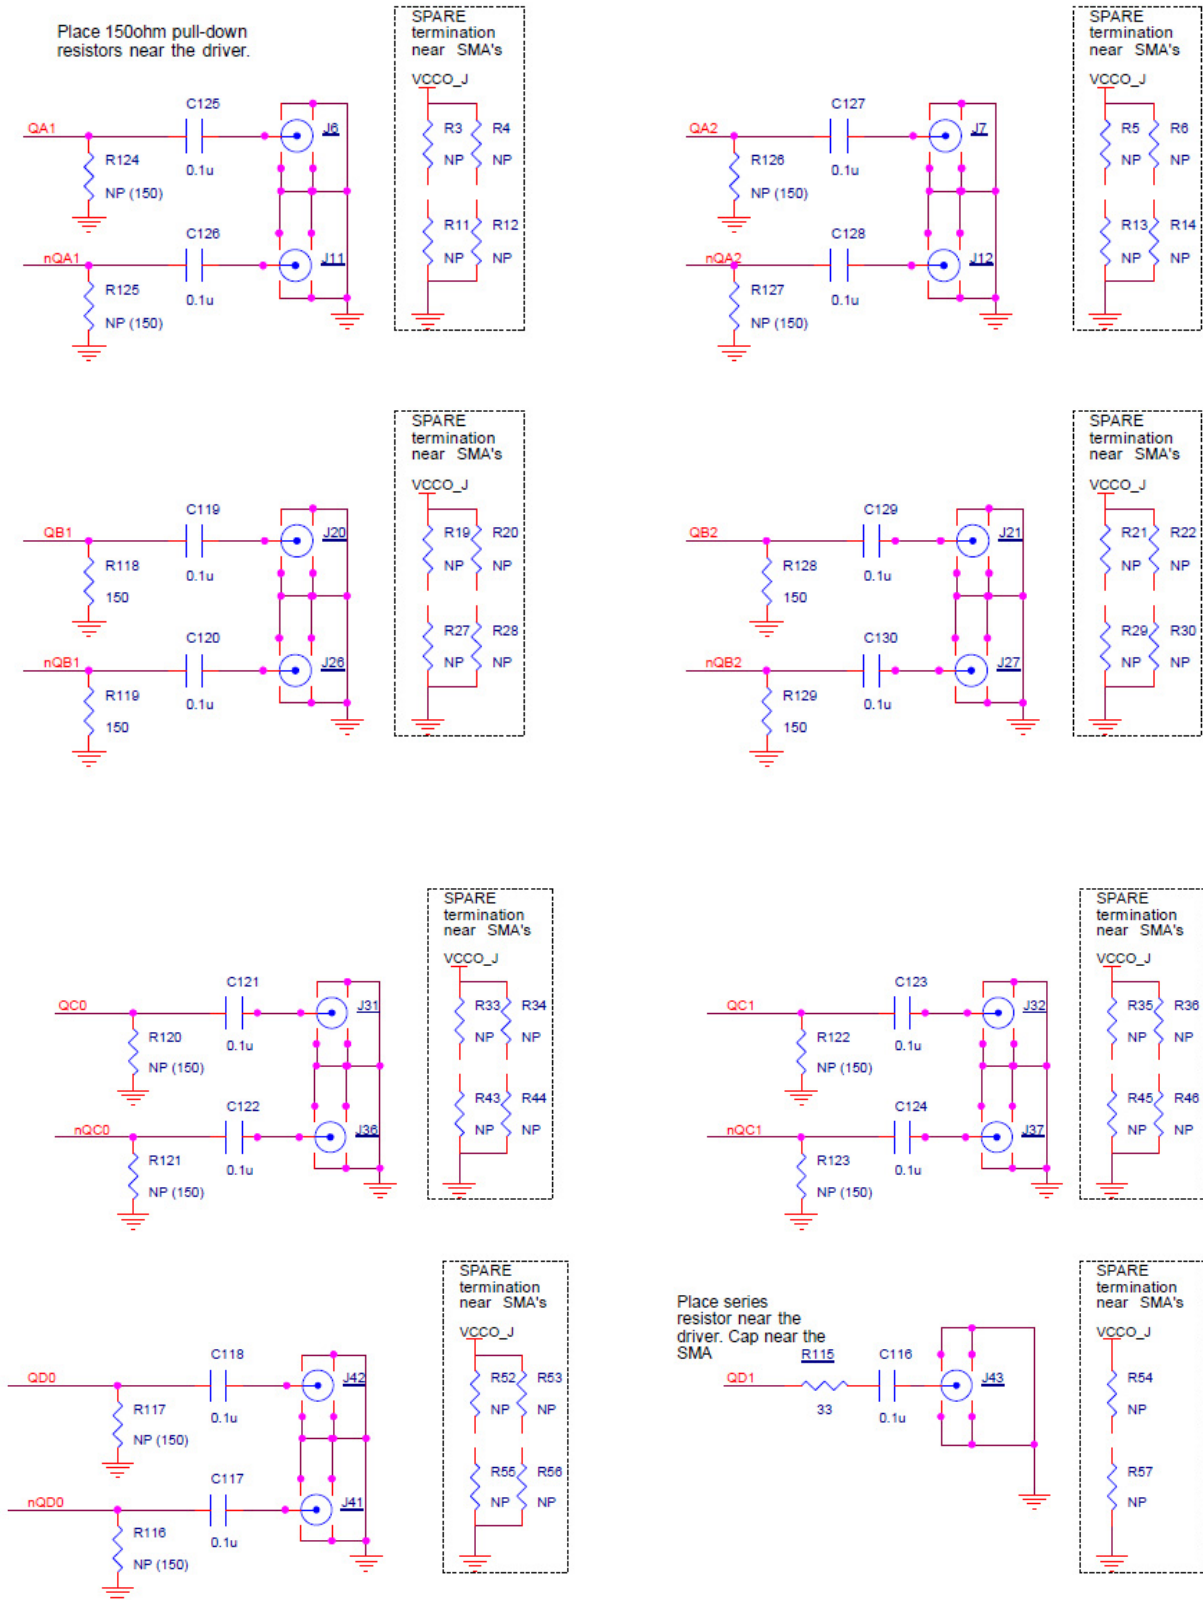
Place 150ohm pull-down resistors near the driver.

SPARE termination near SMA's

VCCO_J

C125
QA1
R124
NP (150)
0.1u
J6
C126
nQA1
R125
NP (150)
0.1u
J11
R3
NP
R4
NP
R11
NP
R12
NP

SPARE termination near SMA's

VCCO_J

C127
QA2
R126
NP (150)
0.1u
J7
C128
nQA2
R127
NP (150)
0.1u
J12
R5
NP
R6
NP
R13
NP
R14
NP

SPARE termination near SMA's

VCCO_J

C119
QB1
R118
150
0.1u
J20
C120
nQB1
R119
150
0.1u
J26
R19
NP
R20
NP
R27
NP
R28
NP

SPARE termination near SMA's

VCCO_J

C129
QB2
R128
150
0.1u
J21
C130
nQB2
R129
150
0.1u
J27
R21
NP
R22
NP
R29
NP
R30
NP

SPARE termination near SMA's

VCCO_J

C121
QC0
R120
NP (150)
0.1u
J31
C122
nQC0
R121
NP (150)
0.1u
J36
R33
NP
R34
NP
R43
NP
R44
NP

SPARE termination near SMA's

VCCO_J

C123
QC1
R122
NP (150)
0.1u
J32
C124
nQC1
R123
NP (150)
0.1u
J37
R35
NP
R36
NP
R45
NP
R46
NP

SPARE termination near SMA's

VCCO_J

C118
QD0
R117
NP (150)
0.1u
J42
C117
nQD0
R116
NP (150)
0.1u
J41
R52
NP
R53
NP
R55
NP
R56
NP

Place series resistor near the driver. Cap near the SMA

R115
C116
QD1
33
0.1u
J43

SPARE termination near SMA's

VCCO_J

R54
NP
R57
NP